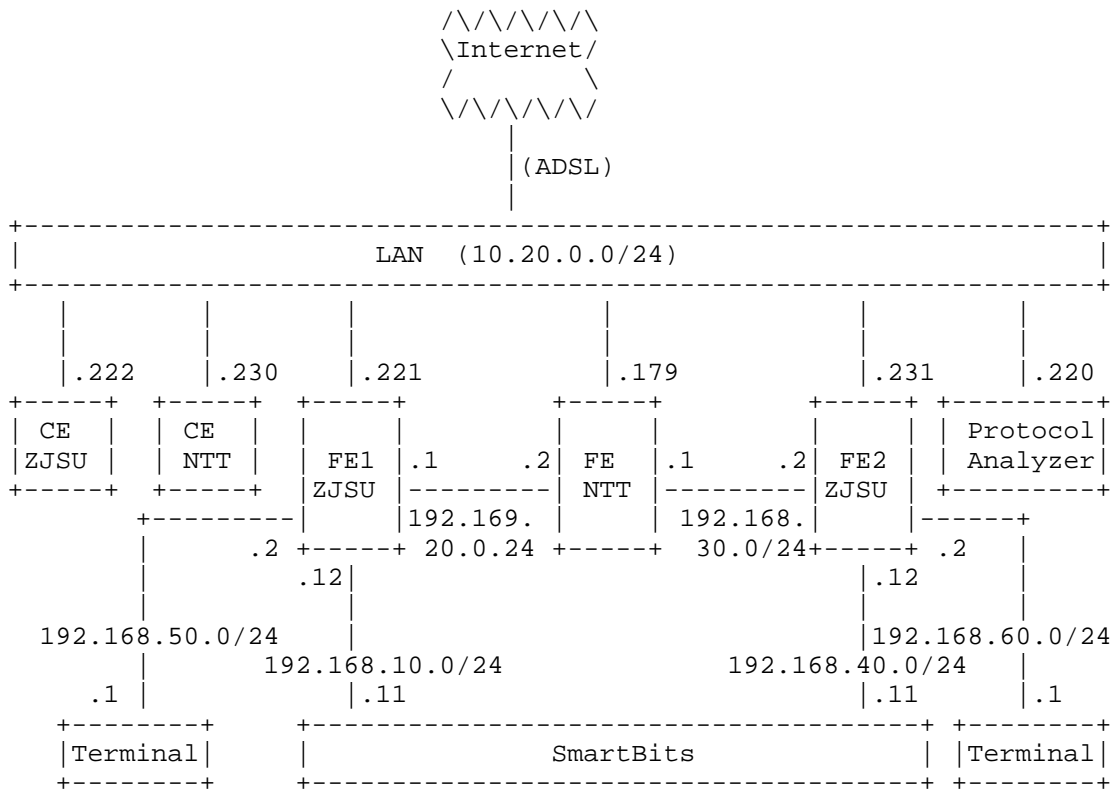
Internet

(ADSL)

LAN (10.20.0.0/24)

.222
.230
.221
.179
.231
.220

CE ZJSU

CE NTT

FE1 ZJSU

.1

.2

FE NTT

.1

.2

FE2 ZJSU

Protocol Analyzer

192.169. 20.0.24

192.168. 30.0/24

.2

.2

.12

.12

192.168.50.0/24

192.168.10.0/24

192.168.40.0/24

192.168.60.0/24

.1

.11

.11

.1

Terminal

SmartBits

Terminal